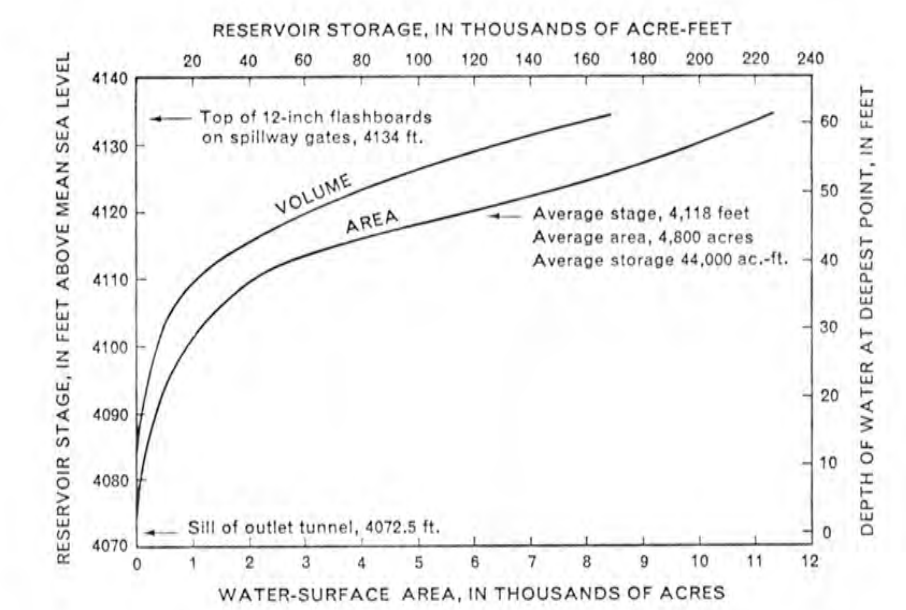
RESERVOIR STORAGE, IN THOUSANDS OF ACRE-FEET

20 40 60 80 100 120 140 160 180 200 220 240

RESERVOIR STAGE, IN FEET ABOVE MEAN SEA LEVEL

4140
4130
4120
4110
4100
4090
4080
4070

DEPTH OF WATER AT DEEPEST POINT, IN FEET

60
50
40
30
20
10
0

Top of 12-inch flashboards on spillway gates, 4134 ft.

VOLUME

AREA

Average stage, 4,118 feet
Average area, 4,800 acres
Average storage 44,000 ac.-ft.

Sill of outlet tunnel, 4072.5 ft.

0 1 2 3 4 5 6 7 8 9 10 11 12

WATER-SURFACE AREA, IN THOUSANDS OF ACRES